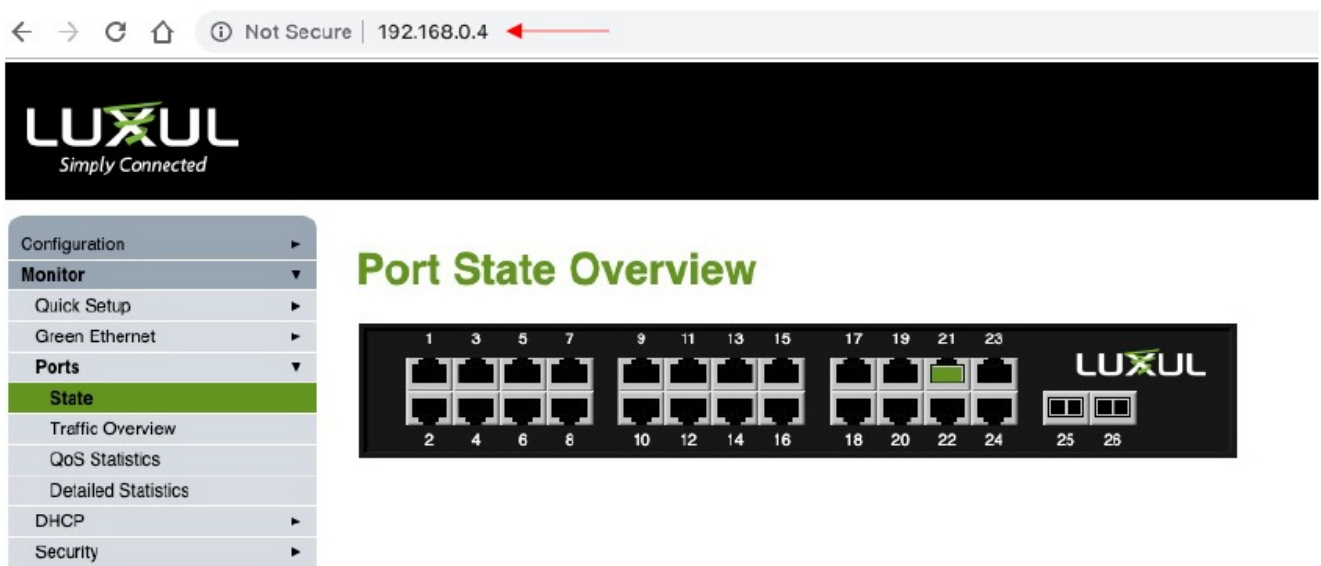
Not Secure | 192.168.0.4

LUXUL
Simply Connected

Configuration
Monitor
Quick Setup
Green Ethernet
Ports
State
Traffic Overview
QoS Statistics
Detailed Statistics
DHCP
Security

Port State Overview

1 3 5 7 9 11 13 15 17 19 21 23

LUXUL

2 4 6 8 10 12 14 16 18 20 22 24 25 26